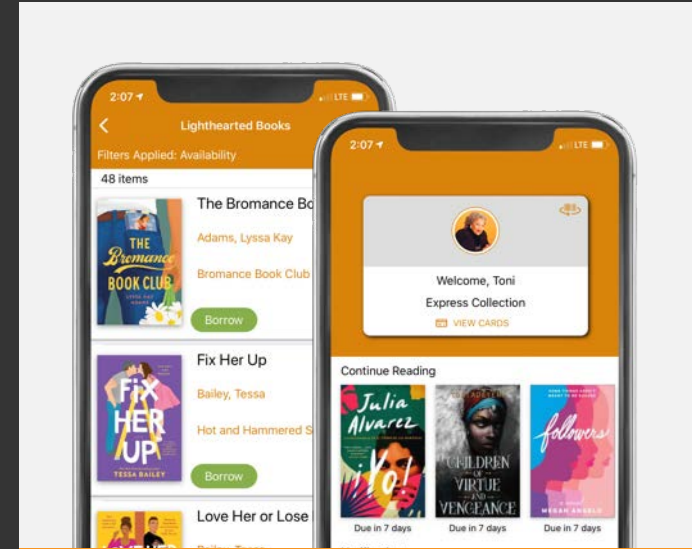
2:07
LTE
Lighthearted Books
Filters Applied: Availability
48 items
THE Bromance BOOK CLUB
LYSSA KAY ADAMS
The Bromance Bo
Adams, Lyssa Kay
Bromance Book Club
Borrow
FIX HER UP
TESSA BAILEY
Fix Her Up
Bailey, Tessa
Hot and Hammered S
Borrow
Love Her or Lose
Bailey, Tessa

2:07
LTE
Welcome, Toni
Express Collection
VIEW CARDS
Continue Reading
Julia Alvarez
¡Yo!
CHILDREN OF VIRTUE AND VENGEANCE
ADEYEMI
followers
MEGAN ANGELO
Due in 7 days
Due in 7 days
Due in 7 days